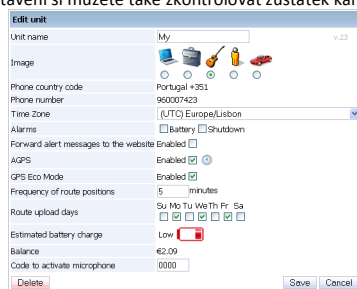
stavení si můžete také zkontrolovat zůstatek kar

Edit unit

| | |
|---|---|
| Unit name | My v.23 |
| Image | |
| Phone country code | Portugal +351 |
| Phone number | 960007423 |
| Time Zone | (UTC) Europe/Lisbon |
| Alarms | Battery Shutdown |
| Forward alert messages to the website | Enabled |
| AGPS | Enabled |
| GPS Eco Mode | Enabled |
| Frequency of route positions | 5 minutes |
| Route upload days | Su Mo Tu We Th Fr Sa |
| Estimated battery charge | Low |
| Balance | €2.09 |
| Code to activate microphone | 0000 |

Delete Save Cancel